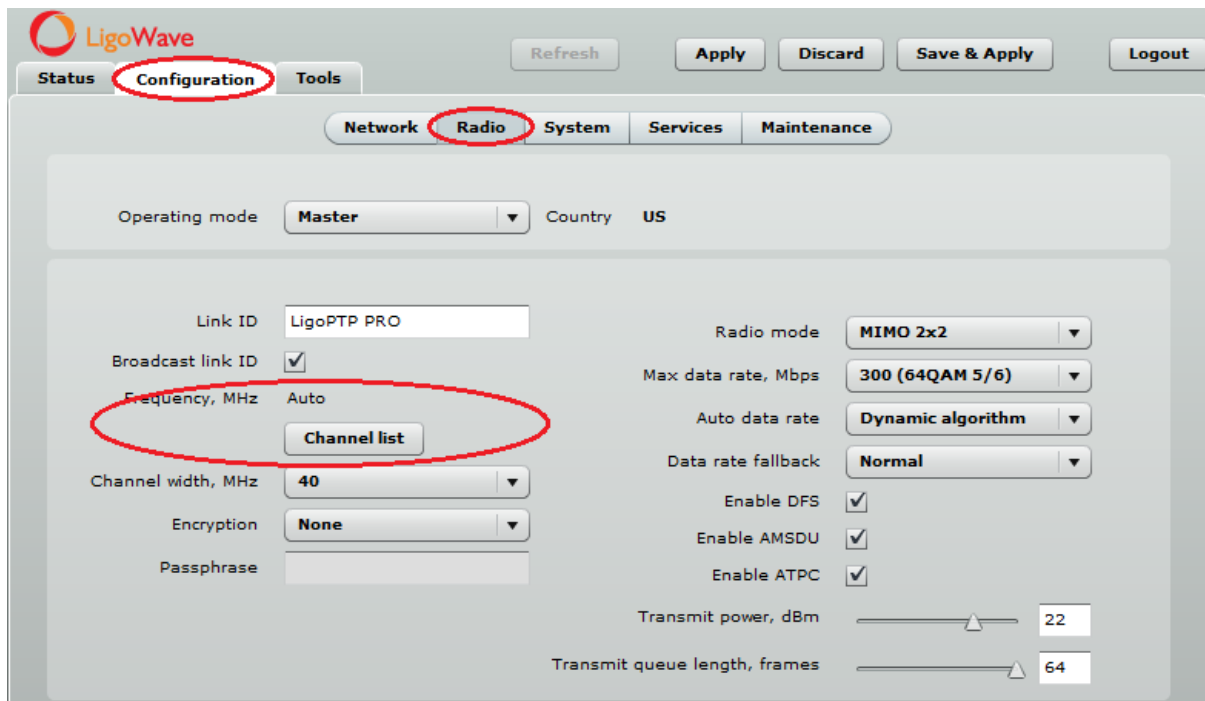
LigoWave

Status Configuration Tools

Refresh Apply Discard Save & Apply Logout

Network Radio System Services Maintenance

Operating mode Master Country US

Link ID LigoPTP PRO

Broadcast link ID

Frequency, MHz Auto

Channel list

Channel width, MHz 40

Encryption None

Passphrase

Radio mode MIMO 2x2

Max data rate, Mbps 300 (64QAM 5/6)

Auto data rate Dynamic algorithm

Data rate fallback Normal

Enable DFS

Enable AMSDU

Enable ATPC

Transmit power, dBm 22

Transmit queue length, frames 64